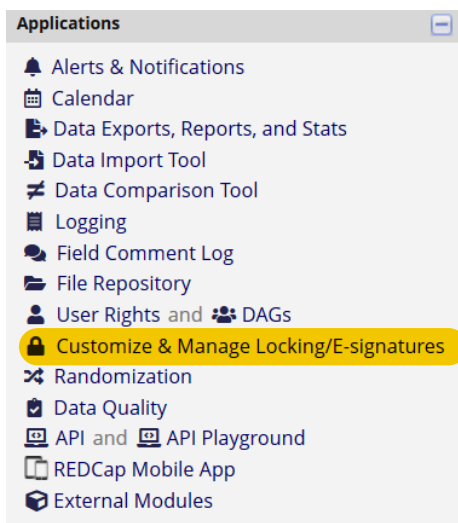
Applications

Alerts & Notifications
Calendar
Data Exports, Reports, and Stats
Data Import Tool
Data Comparison Tool
Logging
Field Comment Log
File Repository
User Rights and DAGs
Customize & Manage Locking/E-signatures
Randomization
Data Quality
API and API Playground
REDCap Mobile App
External Modules